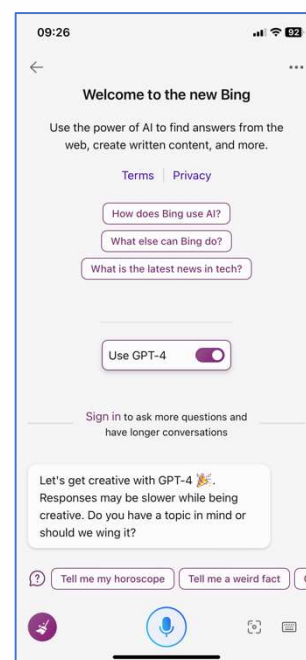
09:26

92

Welcome to the new Bing

Use the power of AI to find answers from the web, create written content, and more.

Terms | Privacy

How does Bing use AI?

What else can Bing do?

What is the latest news in tech?

Use GPT-4

Sign in to ask more questions and have longer conversations

Let's get creative with GPT-4 🎉. Responses may be slower while being creative. Do you have a topic in mind or should we wing it?

Tell me my horoscope

Tell me a weird fact